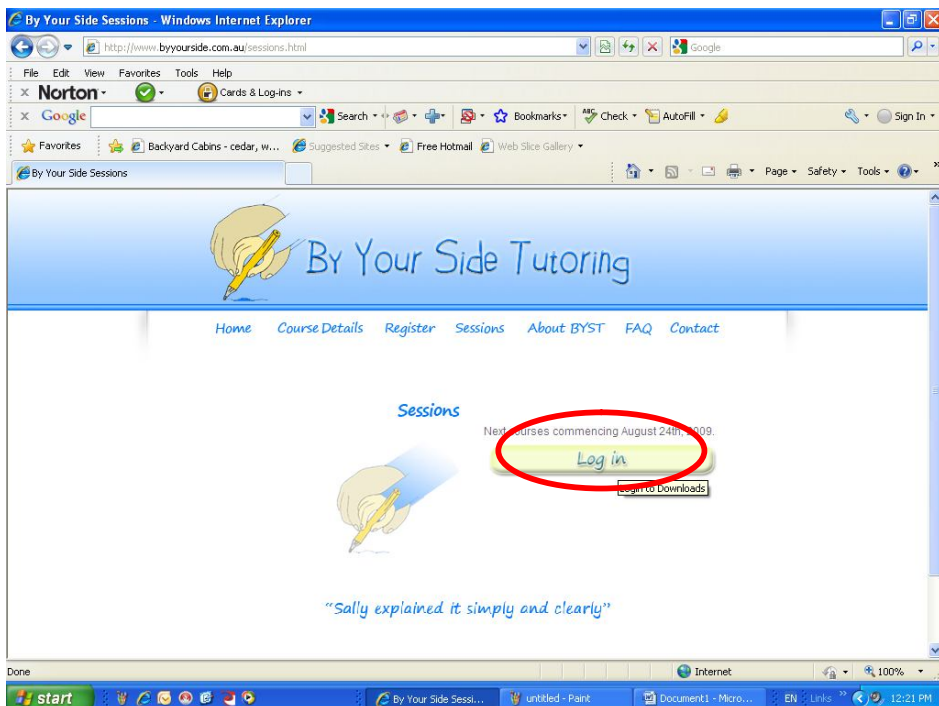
By Your Side Sessions - Windows Internet Explorer

http://www.byyourside.com.au/sessions.html

Google

File Edit View Favorites Tools Help

Norton

Cards & Log-ins

Google

Search

Bookmarks

Check

AutoFill

Sign In

Favorites

Backyard Cabins - cedar, w...

Suggested Sites

Free Hotmail

Web Slice Gallery

By Your Side Sessions

Page

Safety

Tools

By Your Side Tutoring

Home Course Details Register Sessions About BYST FAQ Contact

Sessions

Next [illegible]urses commencing August 24th, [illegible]009.

Log in

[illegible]gin to Downloads

"Sally explained it simply and clearly"

Done

Internet

100%

start

By Your Side Sessi...

untitled - Paint

Document1 - Micro...

EN

Links

12:21 PM